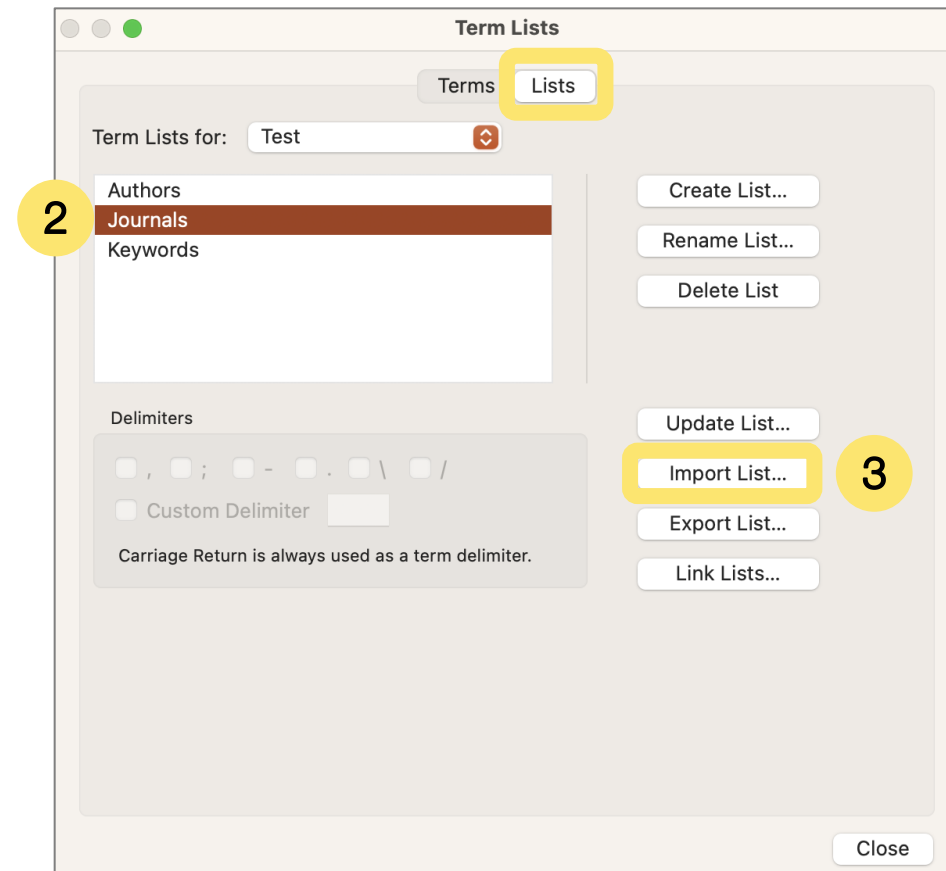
Term Lists

Terms Lists

Term Lists for: Test

Authors
Journals
Keywords

2

Create List...
Rename List...
Delete List

Delimiters

, ; - . \ /

Custom Delimiter

Carriage Return is always used as a term delimiter.

Update List...
Import List...
Export List...
Link Lists...

3

Close